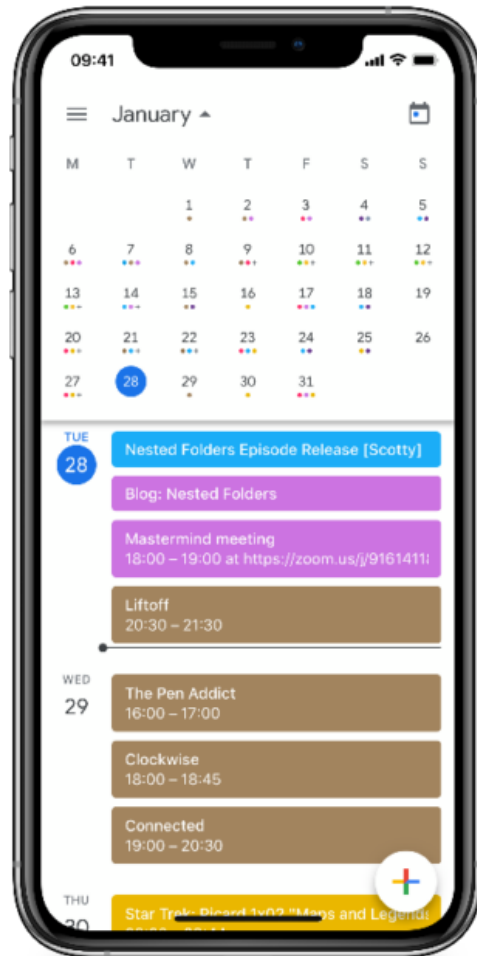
09:41

January

| M | T | W | T | F | S | S |
|---|---|---|---|---|---|---|
| | | 1 | 2 | 3 | 4 | 5 |
| 6 | 7 | 8 | 9 | 10 | 11 | 12 |
| 13 | 14 | 15 | 16 | 17 | 18 | 19 |
| 20 | 21 | 22 | 23 | 24 | 25 | 26 |
| 27 | 28 | 29 | 30 | 31 | | |

TUE
28

Nested Folders Episode Release [Scotty]

Blog: Nested Folders

Mastermind meeting
18:00 – 19:00 at https://zoom.us/j/9161411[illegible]

Liftoff
20:30 – 21:30

WED
29

The Pen Addict
16:00 – 17:00

Clockwise
18:00 – 18:45

Connected
19:00 – 20:30

THU
30

Star Trek: Picard 1x02 "Maps and Legend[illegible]
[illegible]